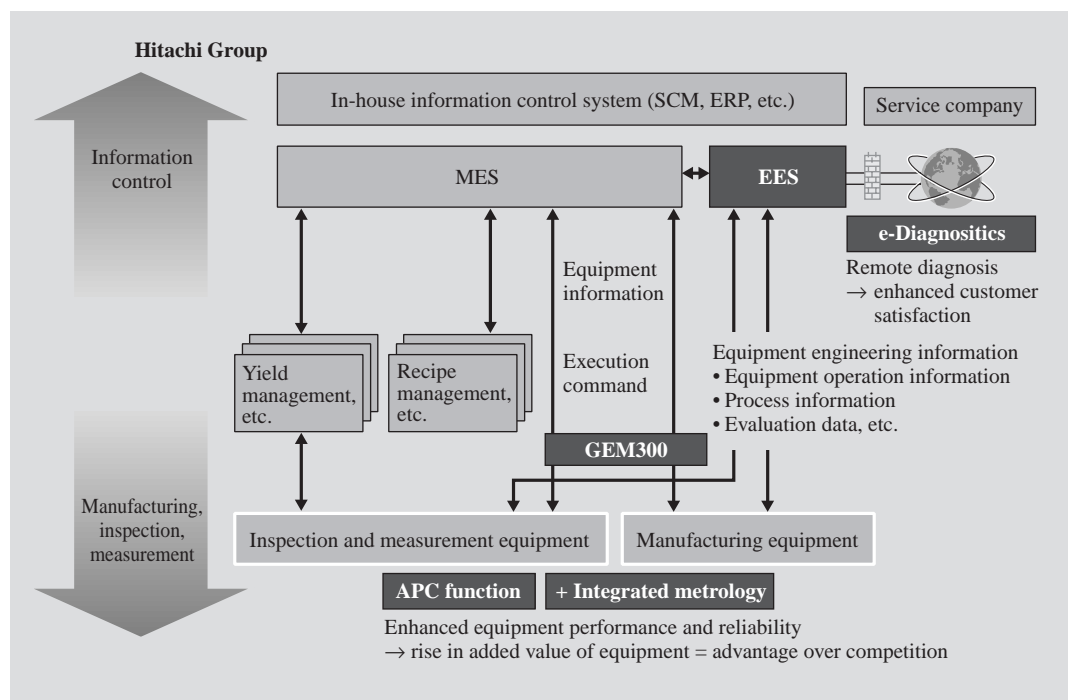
Hitachi Group

In-house information control system (SCM, ERP, etc.)

Service company

Information control

MES

EES

e-Diagnositics

Remote diagnosis
$\rightarrow$ enhanced customer satisfaction

Equipment information

Execution command

Yield management, etc.

Recipe management, etc.

Equipment engineering information
• Equipment operation information
• Process information
• Evaluation data, etc.

GEM300

Manufacturing, inspection, measurement

Inspection and measurement equipment

Manufacturing equipment

APC function

+ Integrated metrology

Enhanced equipment performance and reliability
$\rightarrow$ rise in added value of equipment = advantage over competition